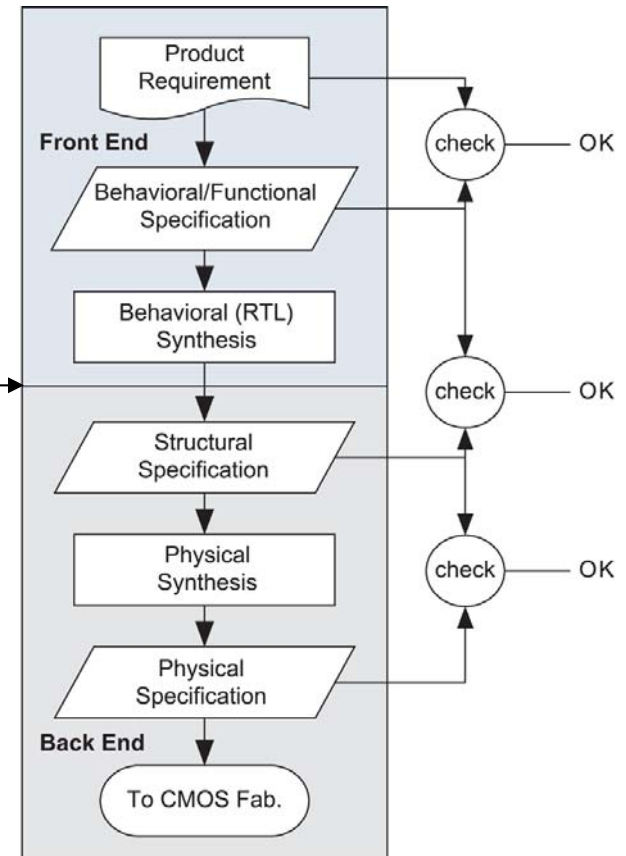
Product Requirement

Front End

Behavioral/Functional Specification

Behavioral (RTL) Synthesis

Structural Specification

Physical Synthesis

Physical Specification

Back End

To CMOS Fab.

check — OK

check — OK

check — OK